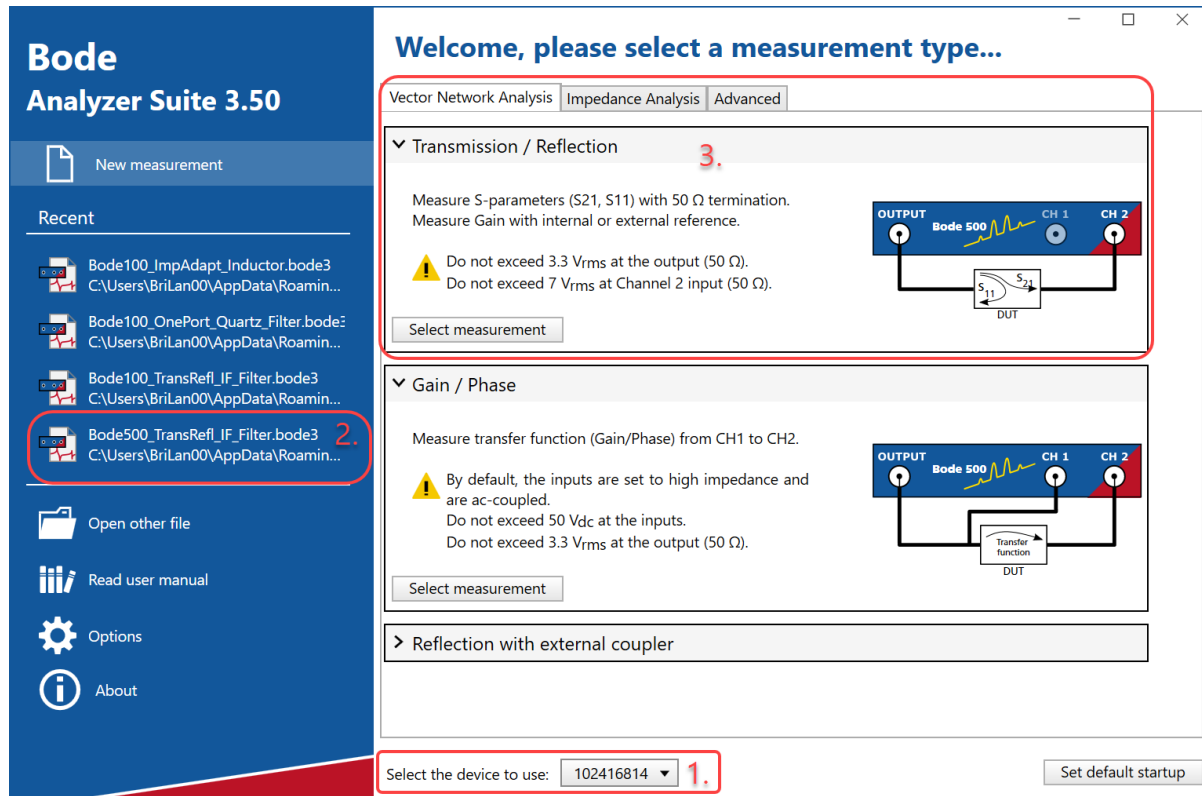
Bode
Analyzer Suite 3.50

New measurement

Recent

Bode100_ImpAdapt_Inductor.bode3
C:\Users\BriLan00\AppData\Roamin...

Bode100_OnePort_Quartz_Filter.bode3
C:\Users\BriLan00\AppData\Roamin...

Bode100_TransRefl_IF_Filter.bode3
C:\Users\BriLan00\AppData\Roamin...

Bode500_TransRefl_IF_Filter.bode3
C:\Users\BriLan00\AppData\Roamin...

2.

Open other file

Read user manual

Options

About

Welcome, please select a measurement type...

Vector Network Analysis | Impedance Analysis | Advanced

Transmission / Reflection

3.

Measure S-parameters (S21, S11) with 50 Ω termination.
Measure Gain with internal or external reference.

Do not exceed 3.3 $V_{rms}$ at the output (50 Ω).
Do not exceed 7 $V_{rms}$ at Channel 2 input (50 Ω).

OUTPUT Bode 500 CH 1 CH 2
$S_{11}$ $S_{21}$
DUT

Select measurement

Gain / Phase

Measure transfer function (Gain/Phase) from CH1 to CH2.

By default, the inputs are set to high impedance and are ac-coupled.
Do not exceed 50 $V_{dc}$ at the inputs.
Do not exceed 3.3 $V_{rms}$ at the output (50 Ω).

OUTPUT Bode 500 CH 1 CH 2
Transfer function
DUT

Select measurement

Reflection with external coupler

Select the device to use: 102416814 1.

Set default startup